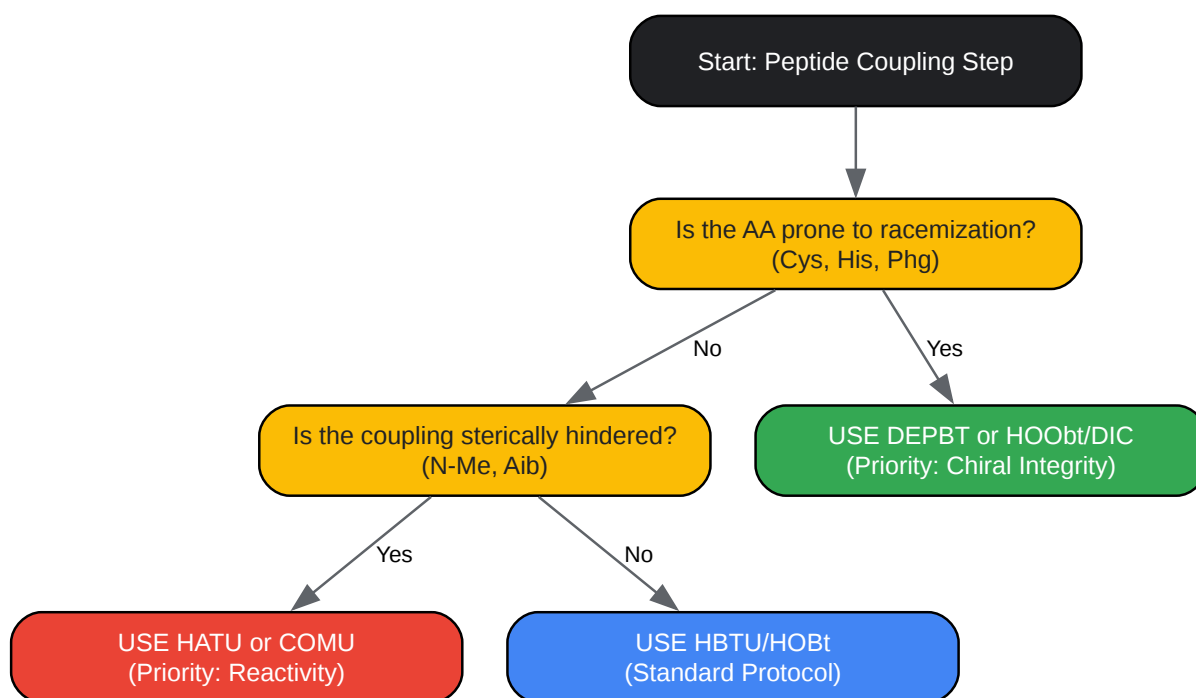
Start: Peptide Coupling Step

Is the AA prone to racemization?
(Cys, His, Phg)

No

Yes

Is the coupling sterically hindered?
(N-Me, Aib)

USE DEPBT or HOObt/DIC
(Priority: Chiral Integrity)

Yes

No

USE HATU or COMU
(Priority: Reactivity)

USE HBTU/HOBt
(Standard Protocol)